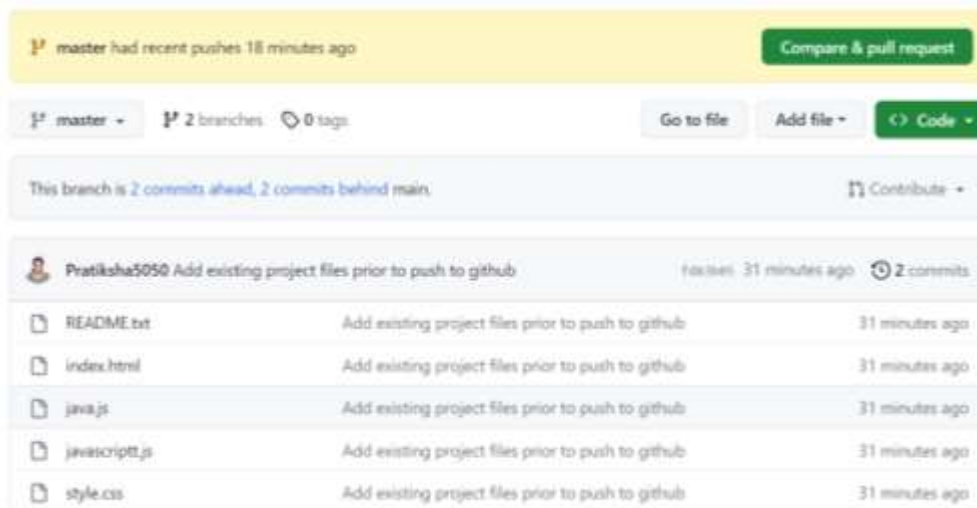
master had recent pushes 18 minutes ago

Compare & pull request

master ▾

2 branches

0 tags

Go to file

Add file ▾

Code ▾

This branch is 2 commits ahead, 2 commits behind main.

Contribute ▾

Pratiksha5050 Add existing project files prior to push to github

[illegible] 31 minutes ago

2 commits

| | | |
|---|---|---|
| README.txt | Add existing project files prior to push to github | 31 minutes ago |
| index.html | Add existing project files prior to push to github | 31 minutes ago |
| java.js | Add existing project files prior to push to github | 31 minutes ago |
| javascriptt.js | Add existing project files prior to push to github | 31 minutes ago |
| style.css | Add existing project files prior to push to github | 31 minutes ago |